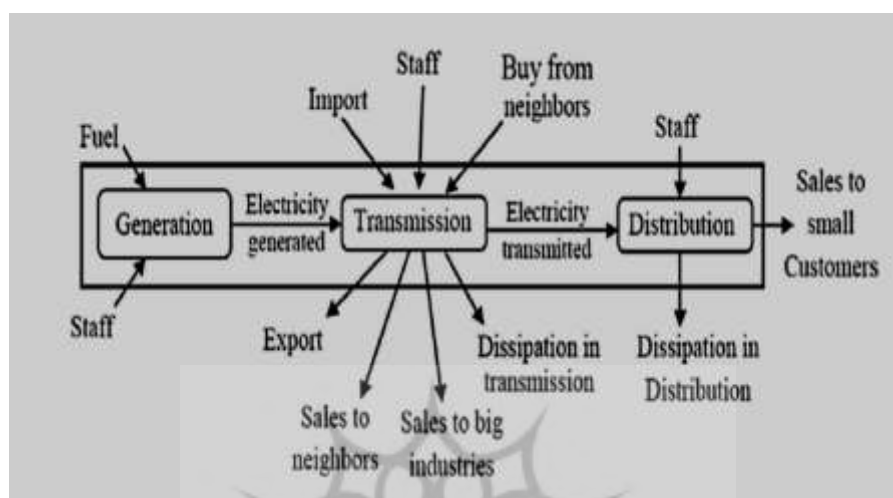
Staff

Import

Buy from neighbors

Fuel

Staff

Generation

Electricity generated

Transmission

Electricity transmitted

Distribution

Sales to small Customers

Staff

Export

Dissipation in transmission

Dissipation in Distribution

Sales to neighbors

Sales to big industries